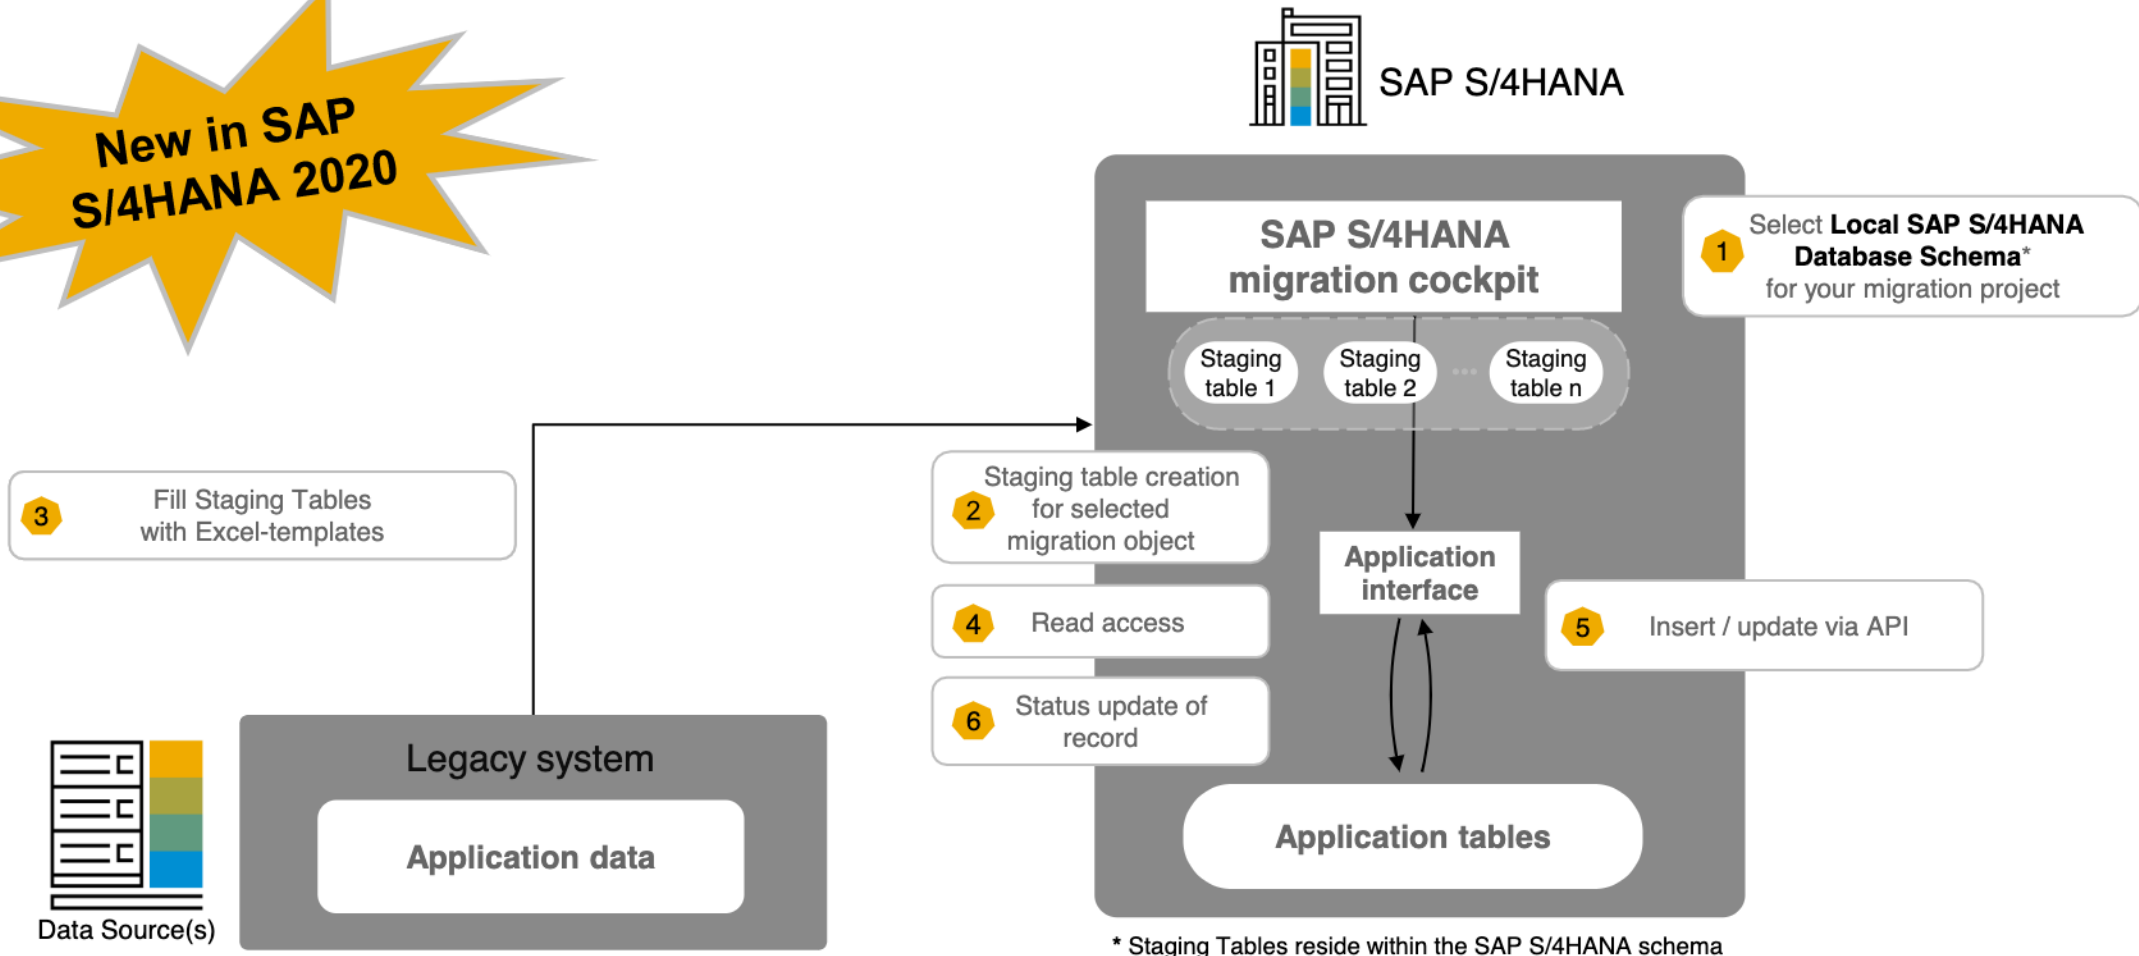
New in SAP S/4HANA 2020

SAP S/4HANA

SAP S/4HANA migration cockpit

1 Select **Local SAP S/4HANA Database Schema*** for your migration project

Staging table 1

Staging table 2

...

Staging table n

3 Fill Staging Tables with Excel-templates

2 Staging table creation for selected migration object

Application interface

4 Read access

5 Insert / update via API

6 Status update of record

Legacy system

Application data

Data Source(s)

Application tables

* Staging Tables reside within the SAP S/4HANA schema